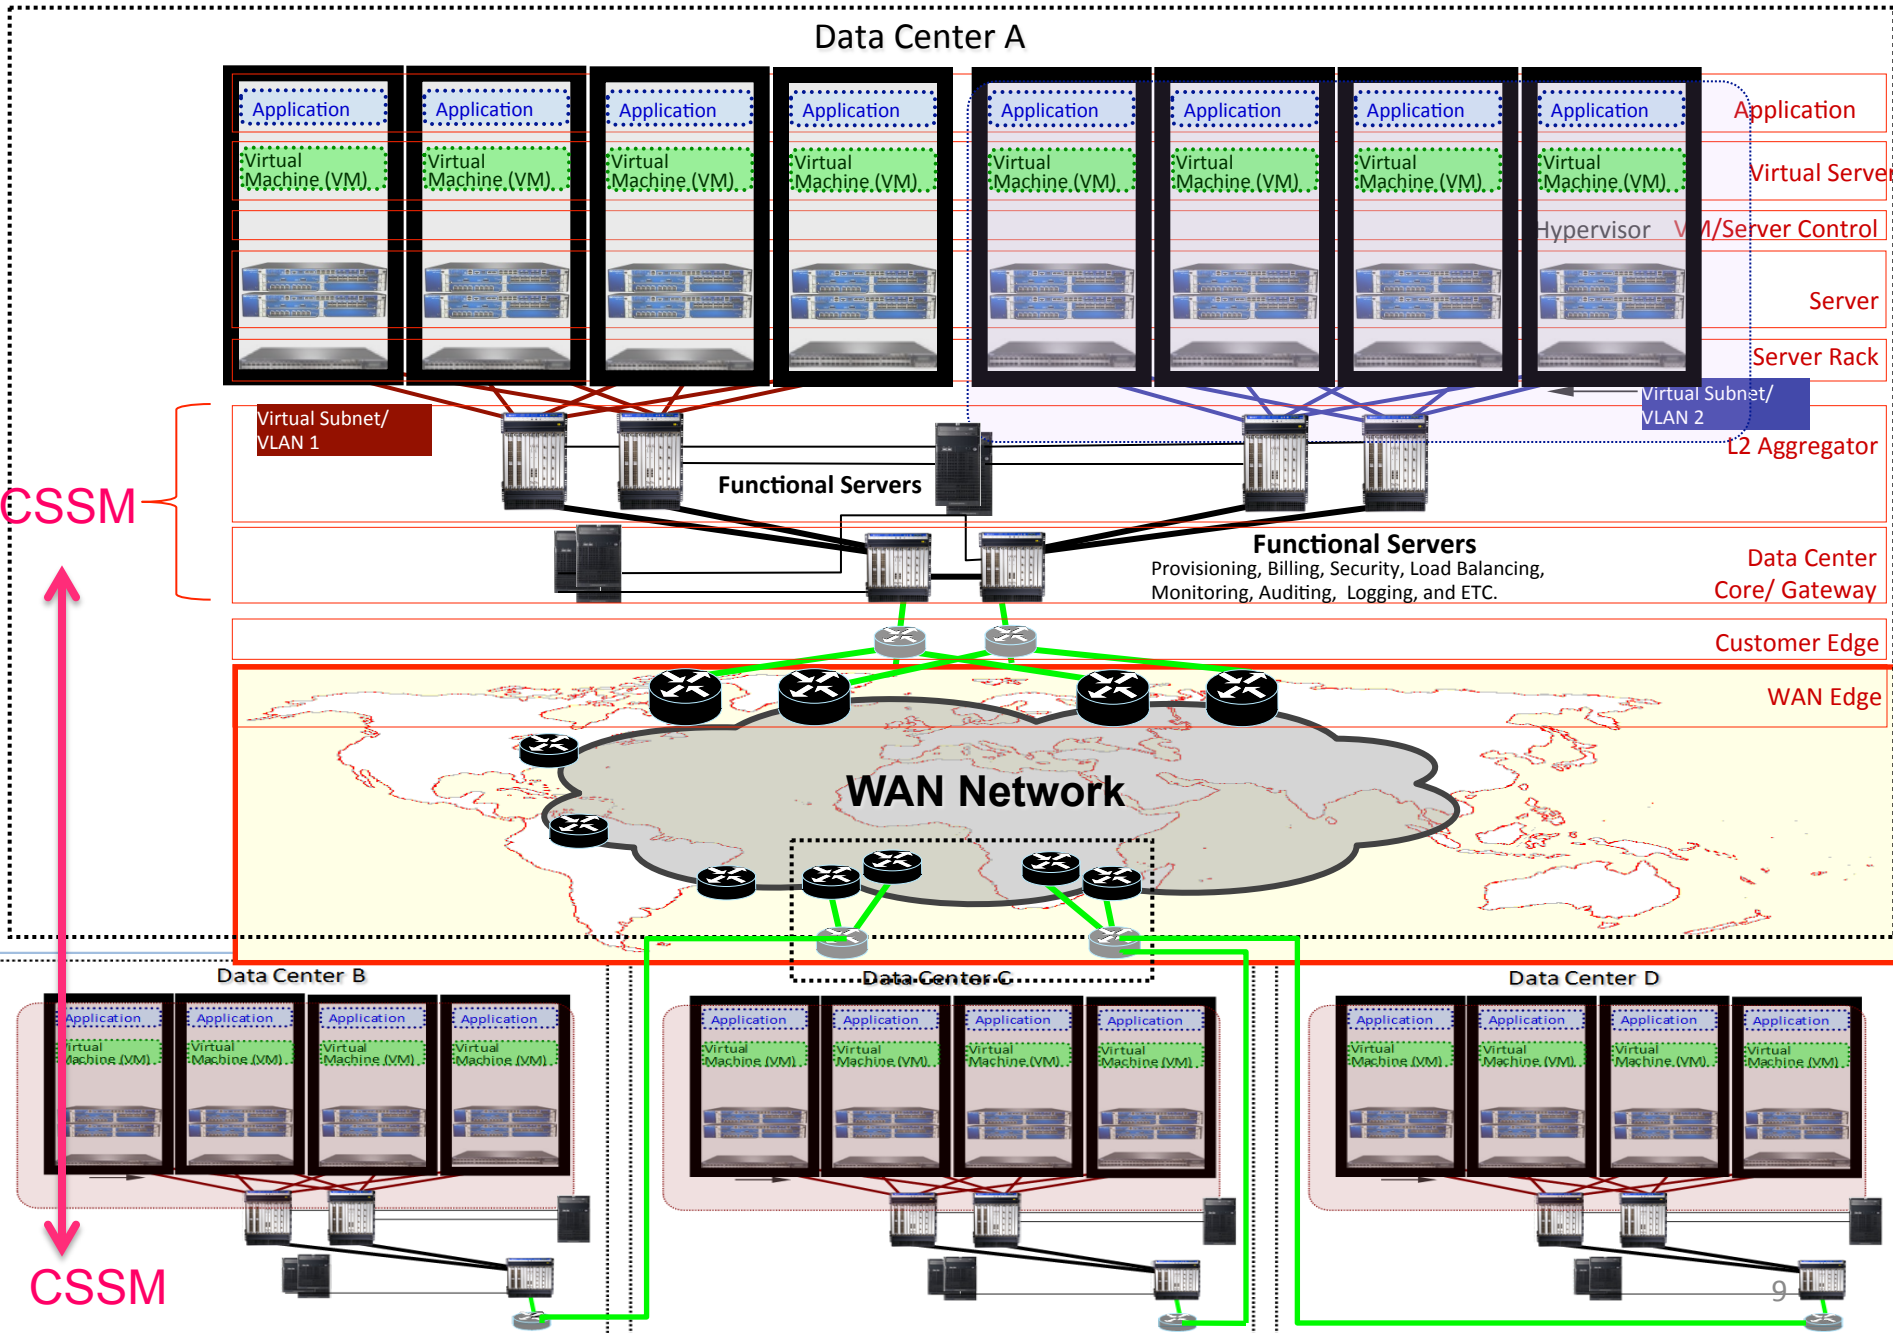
Data Center A

Application Application Application Application Application Application Application Application

Application

Virtual Machine (VM) Virtual Machine (VM) Virtual Machine (VM) Virtual Machine (VM) Virtual Machine (VM) Virtual Machine (VM) Virtual Machine (VM) Virtual Machine (VM)

Virtual Server

Hypervisor VM/Server Control

Server

Server Rack

Virtual Subnet/ VLAN 1

Virtual Subnet/ VLAN 2

L2 Aggregator

CSSM

Functional Servers

Functional Servers
Provisioning, Billing, Security, Load Balancing, Monitoring, Auditing, Logging, and ETC.

Data Center Core/ Gateway

Customer Edge

WAN Edge

WAN Network

Data Center B

Application Application Application Application

Virtual Machine (VM) Virtual Machine (VM) Virtual Machine (VM) Virtual Machine (VM)

Data Center C

Application Application Application Application

Virtual Machine (VM) Virtual Machine (VM) Virtual Machine (VM) Virtual Machine (VM)

Data Center D

Application Application Application Application

Virtual Machine (VM) Virtual Machine (VM) Virtual Machine (VM) Virtual Machine (VM)

CSSM

9